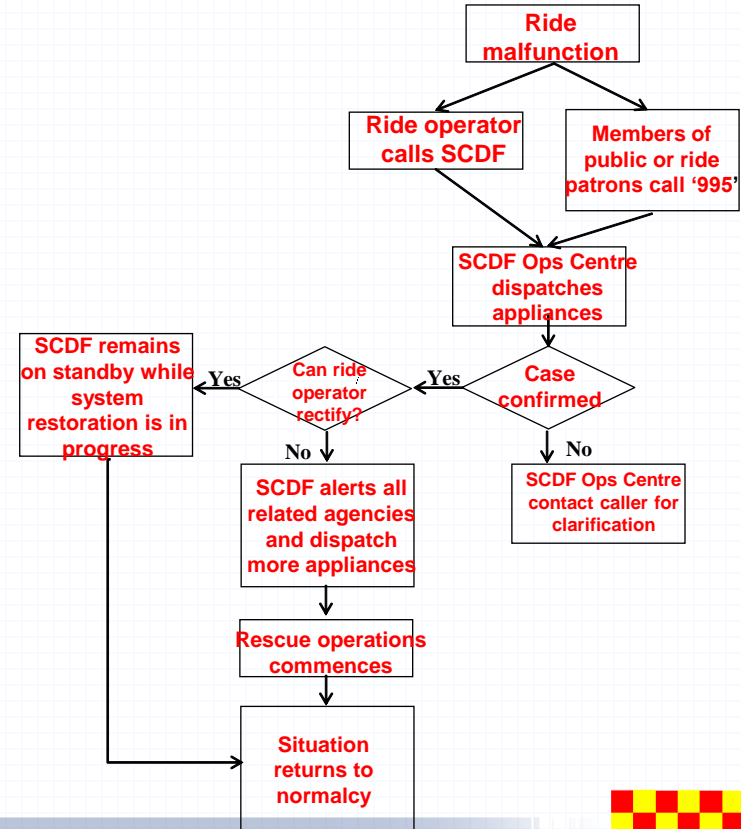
Ride malfunction

Ride operator calls SCDF

Members of public or ride patrons call ‘995’

SCDF Ops Centre dispatches appliances

Case confirmed

Yes

Can ride operator rectify?

Yes

SCDF remains on standby while system restoration is in progress

No

SCDF Ops Centre contact caller for clarification

No

SCDF alerts all related agencies and dispatch more appliances

Rescue operations commences

Situation returns to normalcy